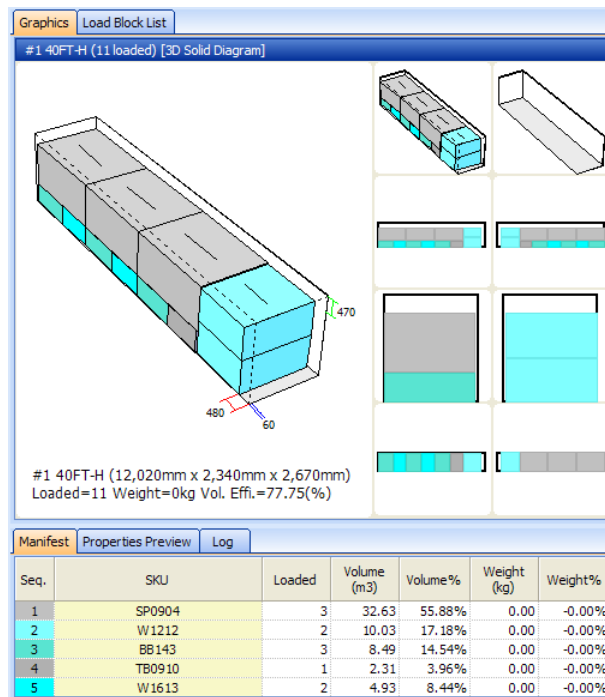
Graphics | Load Block List

#1 40FT-H (11 loaded) [3D Solid Diagram]

470

480

60

#1 40FT-H (12,020mm x 2,340mm x 2,670mm)
Loaded=11 Weight=0kg Vol. Effi.=77.75(%)

Manifest | Properties Preview | Log

| Seq. | SKU | Loaded | Volume (m3) | Volume% | Weight (kg) | Weight% |
|---|---|---|---|---|---|---|
| 1 | SP0904 | 3 | 32.63 | 55.88% | 0.00 | -0.00% |
| 2 | W1212 | 2 | 10.03 | 17.18% | 0.00 | -0.00% |
| 3 | BB143 | 3 | 8.49 | 14.54% | 0.00 | -0.00% |
| 4 | TB0910 | 1 | 2.31 | 3.96% | 0.00 | -0.00% |
| 5 | W1613 | 2 | 4.93 | 8.44% | 0.00 | -0.00% |